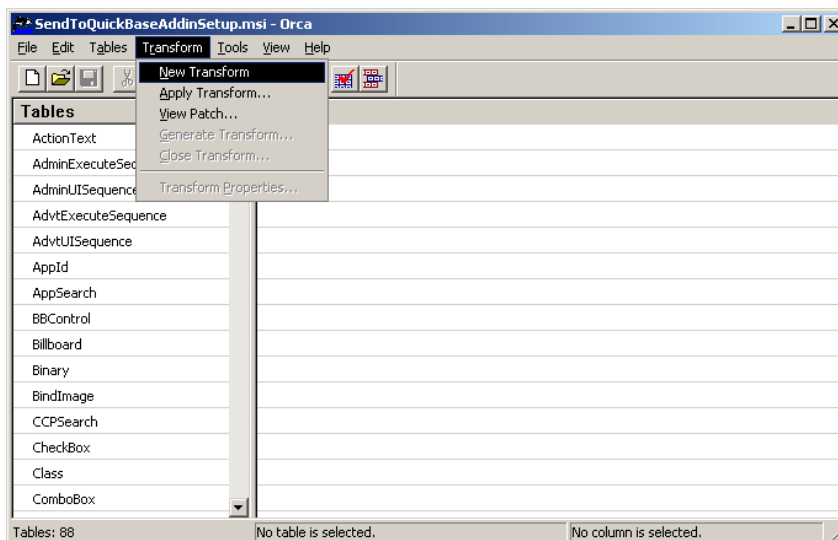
SendToQuickBaseAddinSetup.msi - Orca

File Edit Tables Transform Tools View Help

New Transform
Apply Transform...
View Patch...
Generate Transform...
Close Transform...
Transform Properties...

Tables

ActionText
AdminExecuteSec
AdminUISequence
AdvtExecuteSequence
AdvtUISequence
AppId
AppSearch
BBControl
Billboard
Binary
BindImage
CCPSearch
CheckBox
Class
ComboBox

Tables: 88
No table is selected.
No column is selected.